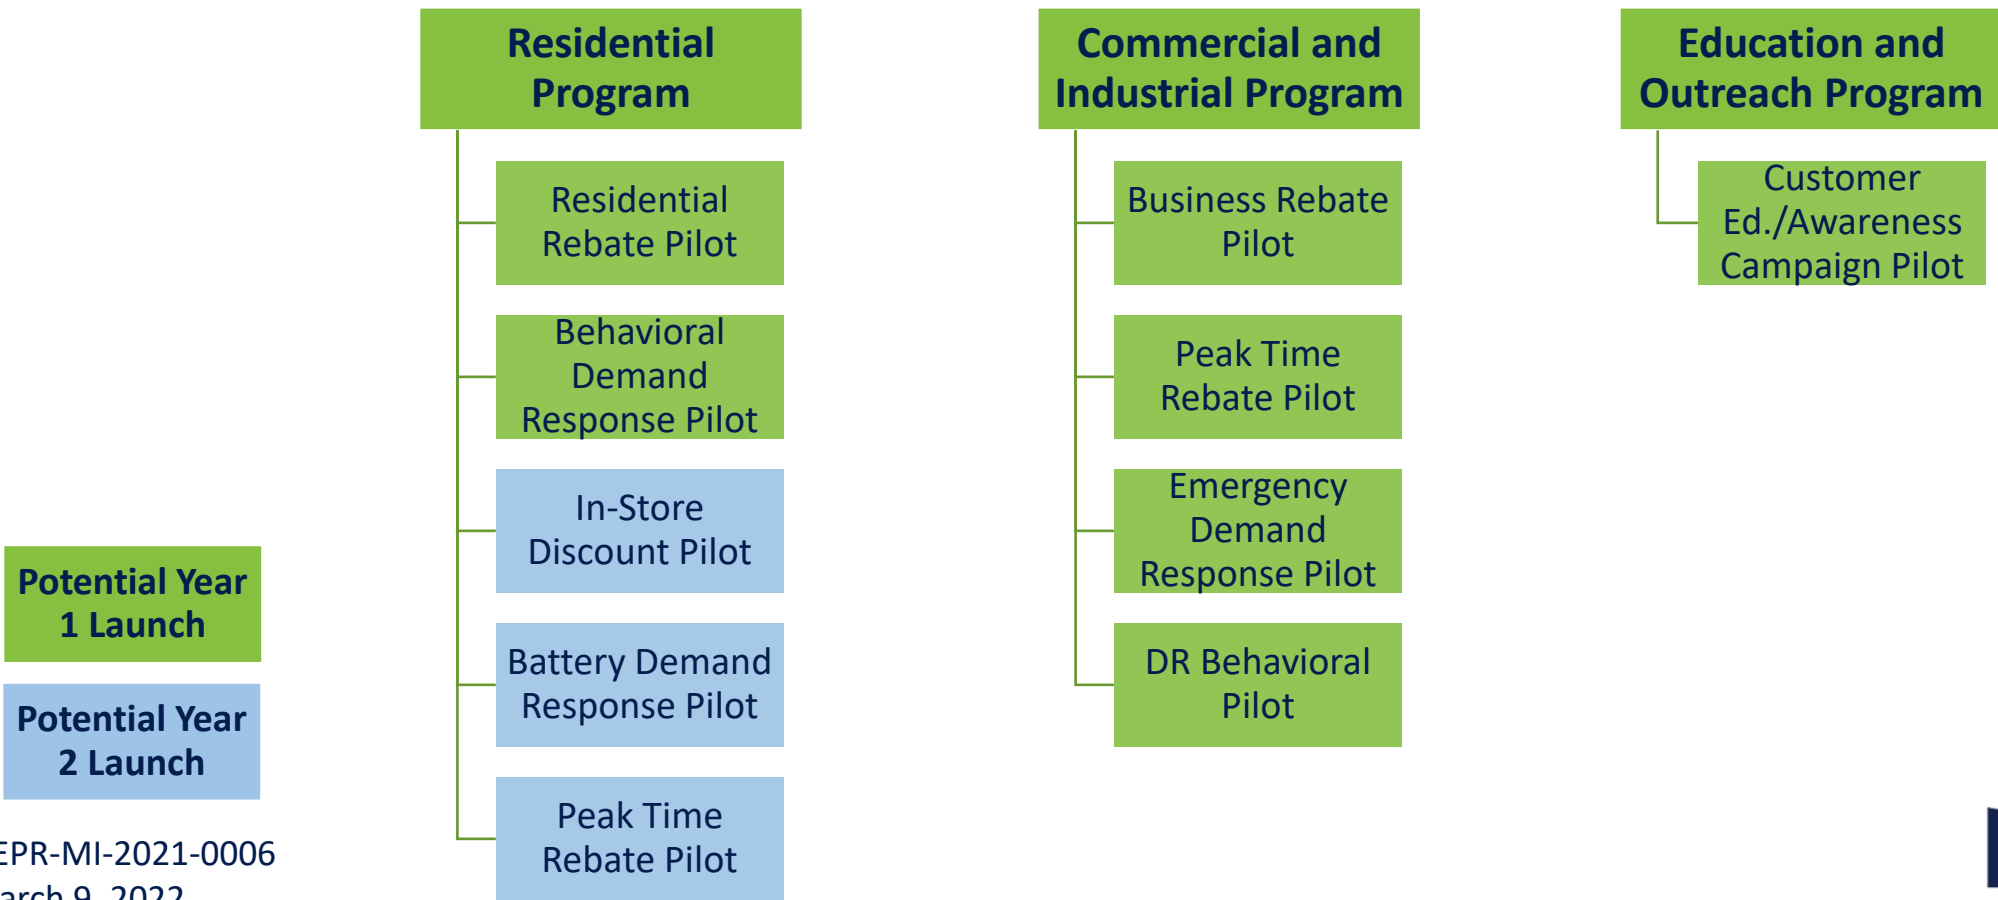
Residential Program

Residential Rebate Pilot

Behavioral Demand Response Pilot

In-Store Discount Pilot

Battery Demand Response Pilot

Peak Time Rebate Pilot

Commercial and Industrial Program

Business Rebate Pilot

Peak Time Rebate Pilot

Emergency Demand Response Pilot

DR Behavioral Pilot

Education and Outreach Program

Customer Ed./Awareness Campaign Pilot

Potential Year 1 Launch

Potential Year 2 Launch

EPR-MI-2021-0006
arch 9, 2022